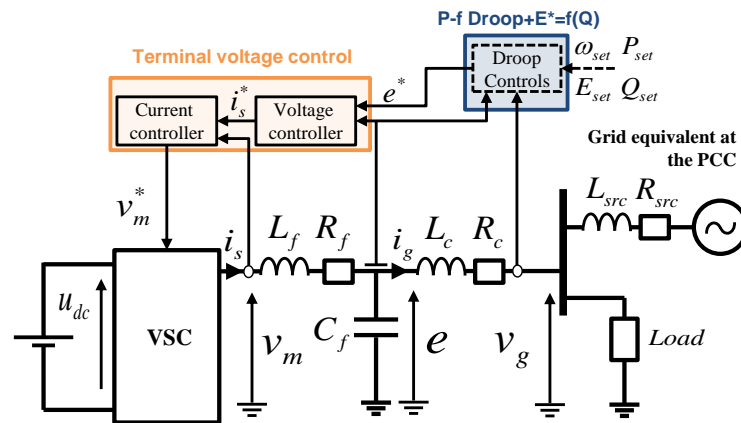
P-f Droop+E*=f(Q)

Terminal voltage control

Droop Controls

$\omega_{set}$ $P_{set}$

$E_{set}$ $Q_{set}$

$e^*$

$i_s^*$

Current controller

Voltage controller

Grid equivalent at the PCC

$v_m^*$

$L_{src}$ $R_{src}$

$i_s$ $L_f$ $R_f$ $i_g$ $L_c$ $R_c$

$u_{dc}$

VSC

$v_m$ $C_f$ $e$ $v_g$

Load